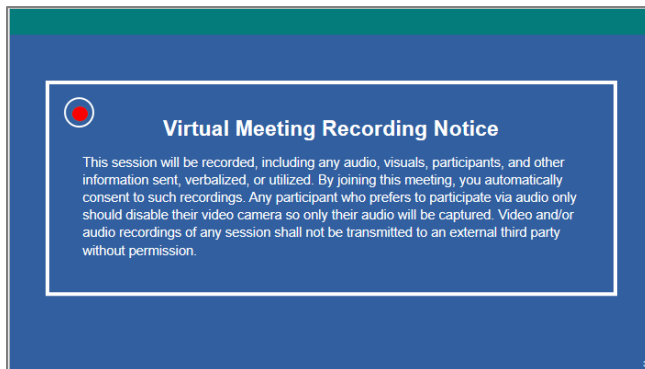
Virtual Meeting Recording Notice

This session will be recorded, including any audio, visuals, participants, and other information sent, verbalized, or utilized. By joining this meeting, you automatically consent to such recordings. Any participant who prefers to participate via audio only should disable their video camera so only their audio will be captured. Video and/or audio recordings of any session shall not be transmitted to an external third party without permission.